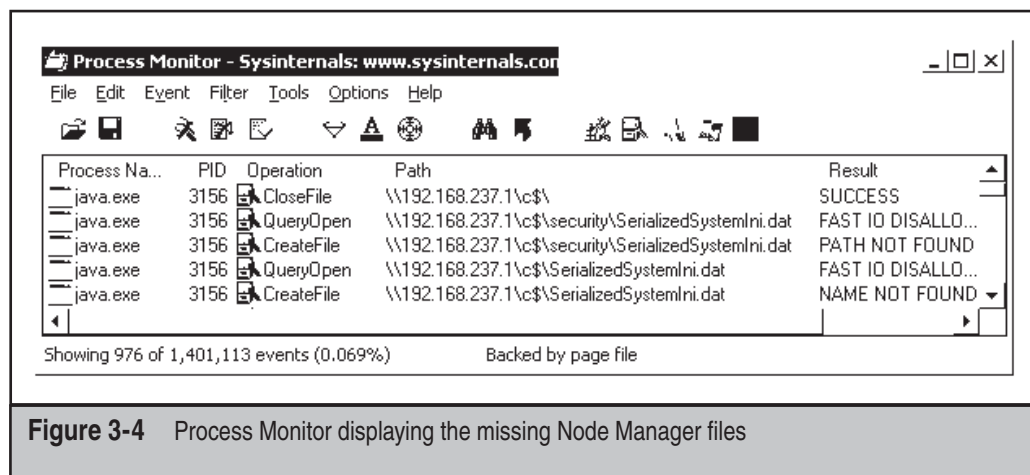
Process Monitor - Sysinternals: www.sysinternals.con

File Edit Event Filter Tools Options Help

| Process Na... | PID | Operation | Path | Result |
|---|---|---|---|---|
| java.exe | 3156 | CloseFile | \\192.168.237.1\c$\ | SUCCESS |
| java.exe | 3156 | QueryOpen | \\192.168.237.1\c$\security\SerializedSystemIni.dat | FAST IO DISALLO... |
| java.exe | 3156 | CreateFile | \\192.168.237.1\c$\security\SerializedSystemIni.dat | PATH NOT FOUND |
| java.exe | 3156 | QueryOpen | \\192.168.237.1\c$\SerializedSystemIni.dat | FAST IO DISALLO... |
| java.exe | 3156 | CreateFile | \\192.168.237.1\c$\SerializedSystemIni.dat | NAME NOT FOUND |

Showing 976 of 1,401,113 events (0.069%) Backed by page file

**Figure 3-4** Process Monitor displaying the missing Node Manager files